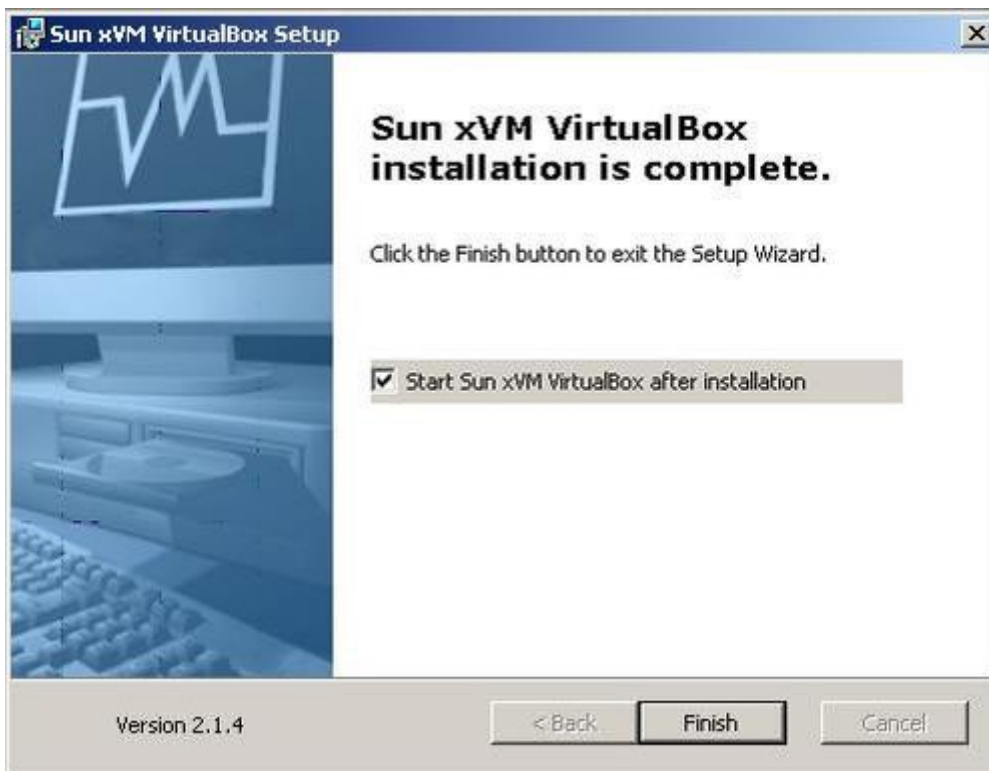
Sun xVM VirtualBox Setup

Sun xVM VirtualBox installation is complete.

Click the Finish button to exit the Setup Wizard.

☑ Start Sun xVM VirtualBox after installation

Version 2.1.4

< Back

Finish

Cancel